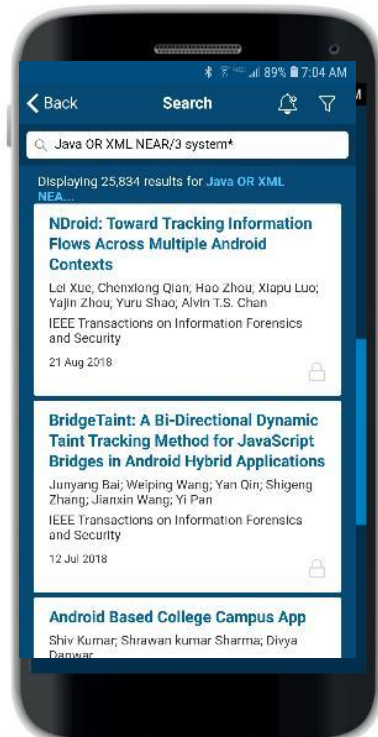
89% 7:04 AM

Back

Search

Java OR XML NEAR/3 system*

Displaying 25,834 results for Java OR XML NEA...

NDroid: Toward Tracking Information Flows Across Multiple Android Contexts

Lei Xue; Chenxiong Qian; Hao Zhou; Xiapu Luo; Yajin Zhou; Yuru Shao; Alvin T.S. Chan

IEEE Transactions on Information Forensics and Security

21 Aug 2018

BridgeTaint: A Bi-Directional Dynamic Taint Tracking Method for JavaScript Bridges in Android Hybrid Applications

Junyang Bai; Weiping Wang; Yan Qin; Shigeng Zhang; Jianxin Wang; Yi Pan

IEEE Transactions on Information Forensics and Security

12 Jul 2018

Android Based College Campus App

Shiv Kumar; Shrawan kumar Sharma; Divya Dagwar